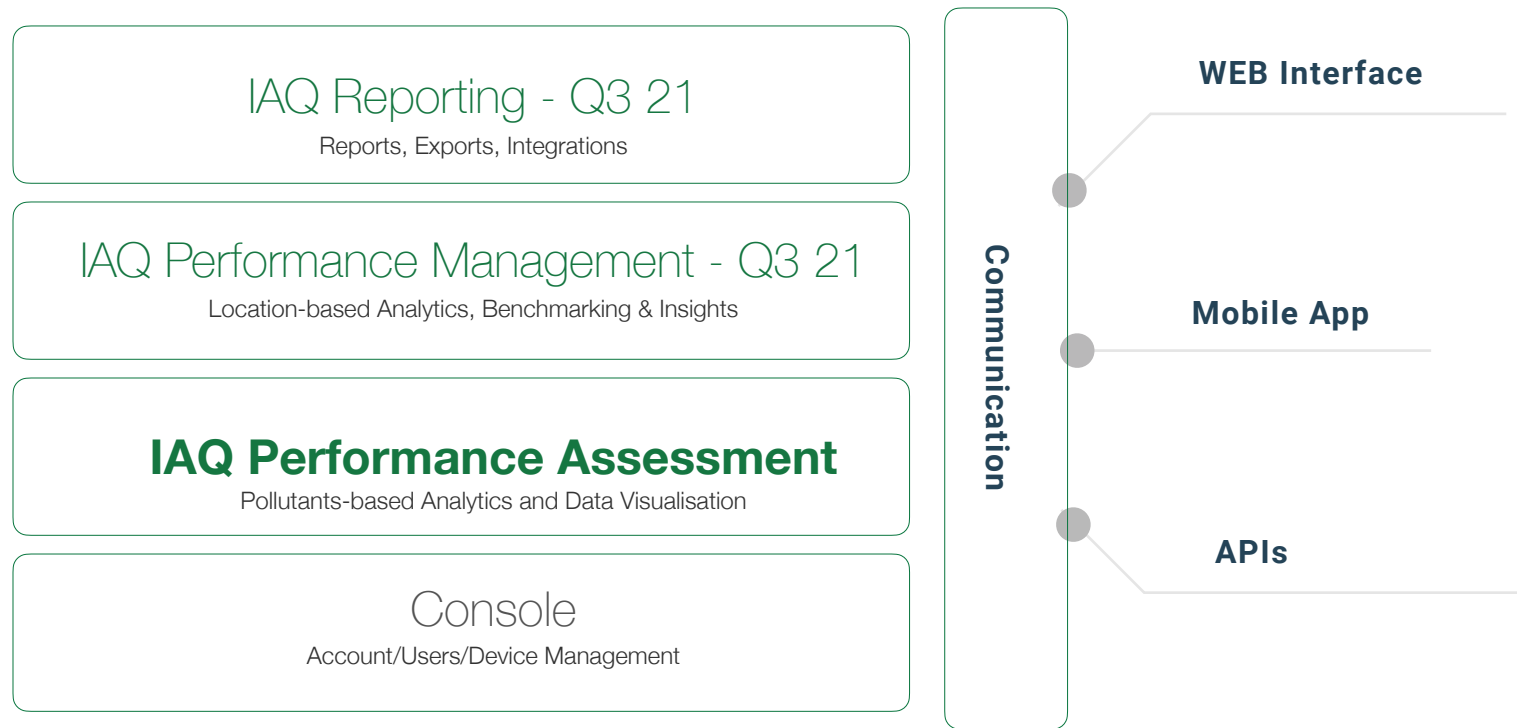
IAQ Reporting - Q3 21
Reports, Exports, Integrations

IAQ Performance Management - Q3 21
Location-based Analytics, Benchmarking & Insights

IAQ Performance Assessment
Pollutants-based Analytics and Data Visualisation

Console
Account/Users/Device Management

Communication

WEB Interface

Mobile App

APIs